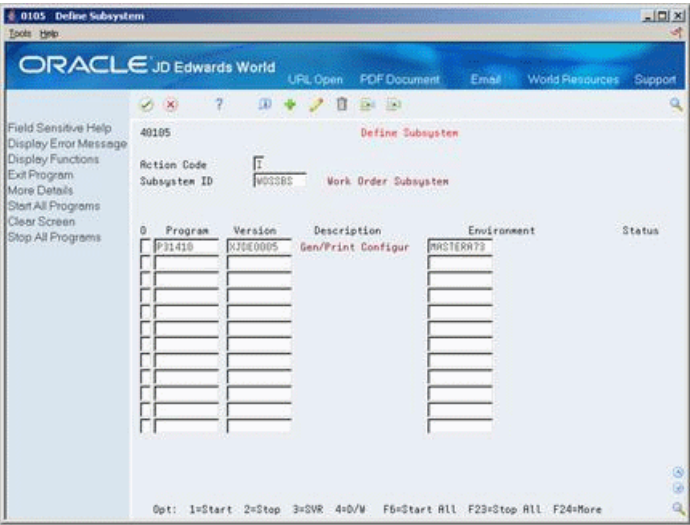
0105 Define Subsystem
Tools Help

ORACLE JD Edwards World
URL Open PDF Document Email World Resources Support

Field Sensitive Help
Display Error Message
Display Functions
Exit Program
More Details
Start All Programs
Clear Screen
Stop All Programs

40105 Define Subsystem

Action Code I
Subsystem ID WOSSBS Work Order Subsystem

| O | Program | Version | Description | Environment | Status |
|---|---|---|---|---|---|
| | P31410 | XJDE0005 | Gen/Print Configur | MASTERA73 | |

Opt: 1=Start 2=Stop 3=SVR 4=O/W F6=Start All F23=Stop All F24=More